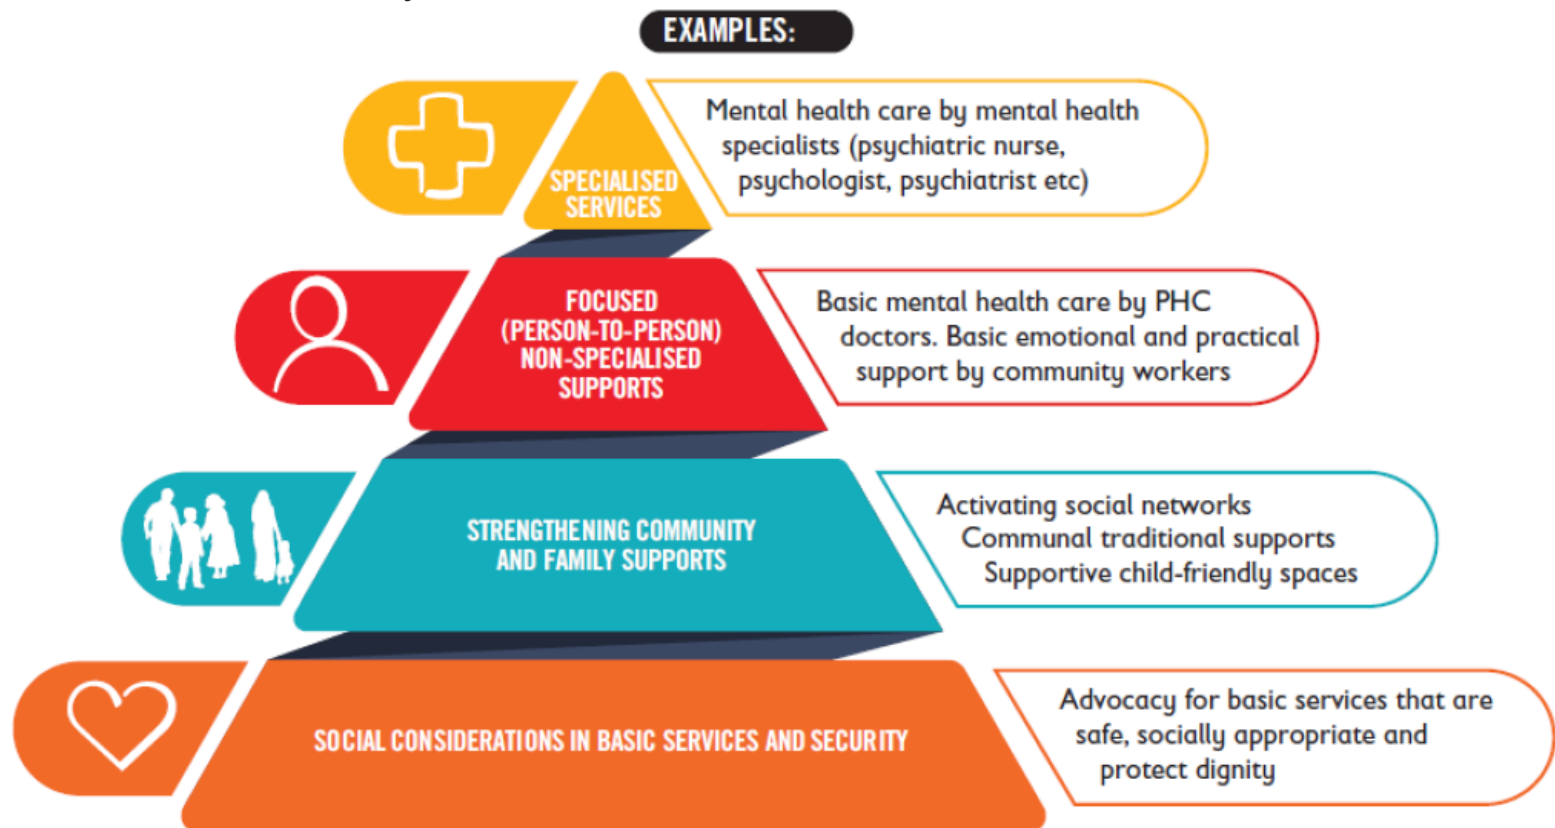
EXAMPLES:

SPECIALISED SERVICES

Mental health care by mental health specialists (psychiatric nurse, psychologist, psychiatrist etc)

FOCUSED (PERSON-TO-PERSON) NON-SPECIALISED SUPPORTS

Basic mental health care by PHC doctors. Basic emotional and practical support by community workers

STRENGTHENING COMMUNITY AND FAMILY SUPPORTS

Activating social networks
Communal traditional supports
Supportive child-friendly spaces

SOCIAL CONSIDERATIONS IN BASIC SERVICES AND SECURITY

Advocacy for basic services that are safe, socially appropriate and protect dignity